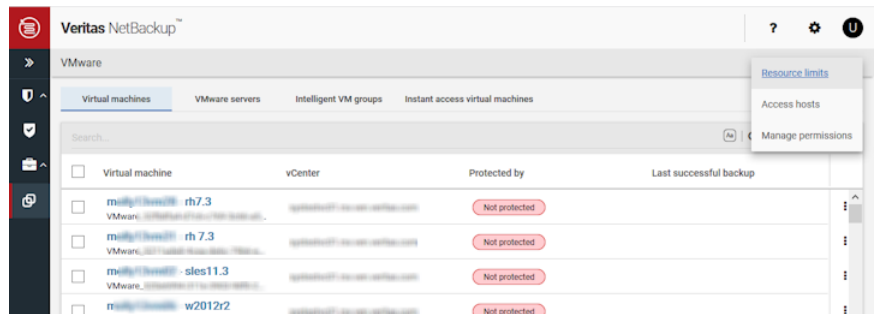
Veritas NetBackup™

? U

VMware

Resource limits

Access hosts

Manage permissions

Virtual machines VMware servers Intelligent VM groups Instant access virtual machines

Search...

Aa

| | Virtual machine | vCenter | Protected by | Last successful backup |
|---|---|---|---|---|
| | m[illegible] rh7.3 VMware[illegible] | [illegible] | Not protected | |
| | m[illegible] rh 7.3 VMware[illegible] | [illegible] | Not protected | |
| | m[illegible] sles11.3 VMware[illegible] | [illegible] | Not protected | |
| | m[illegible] w2012r2 | | Not protected | |